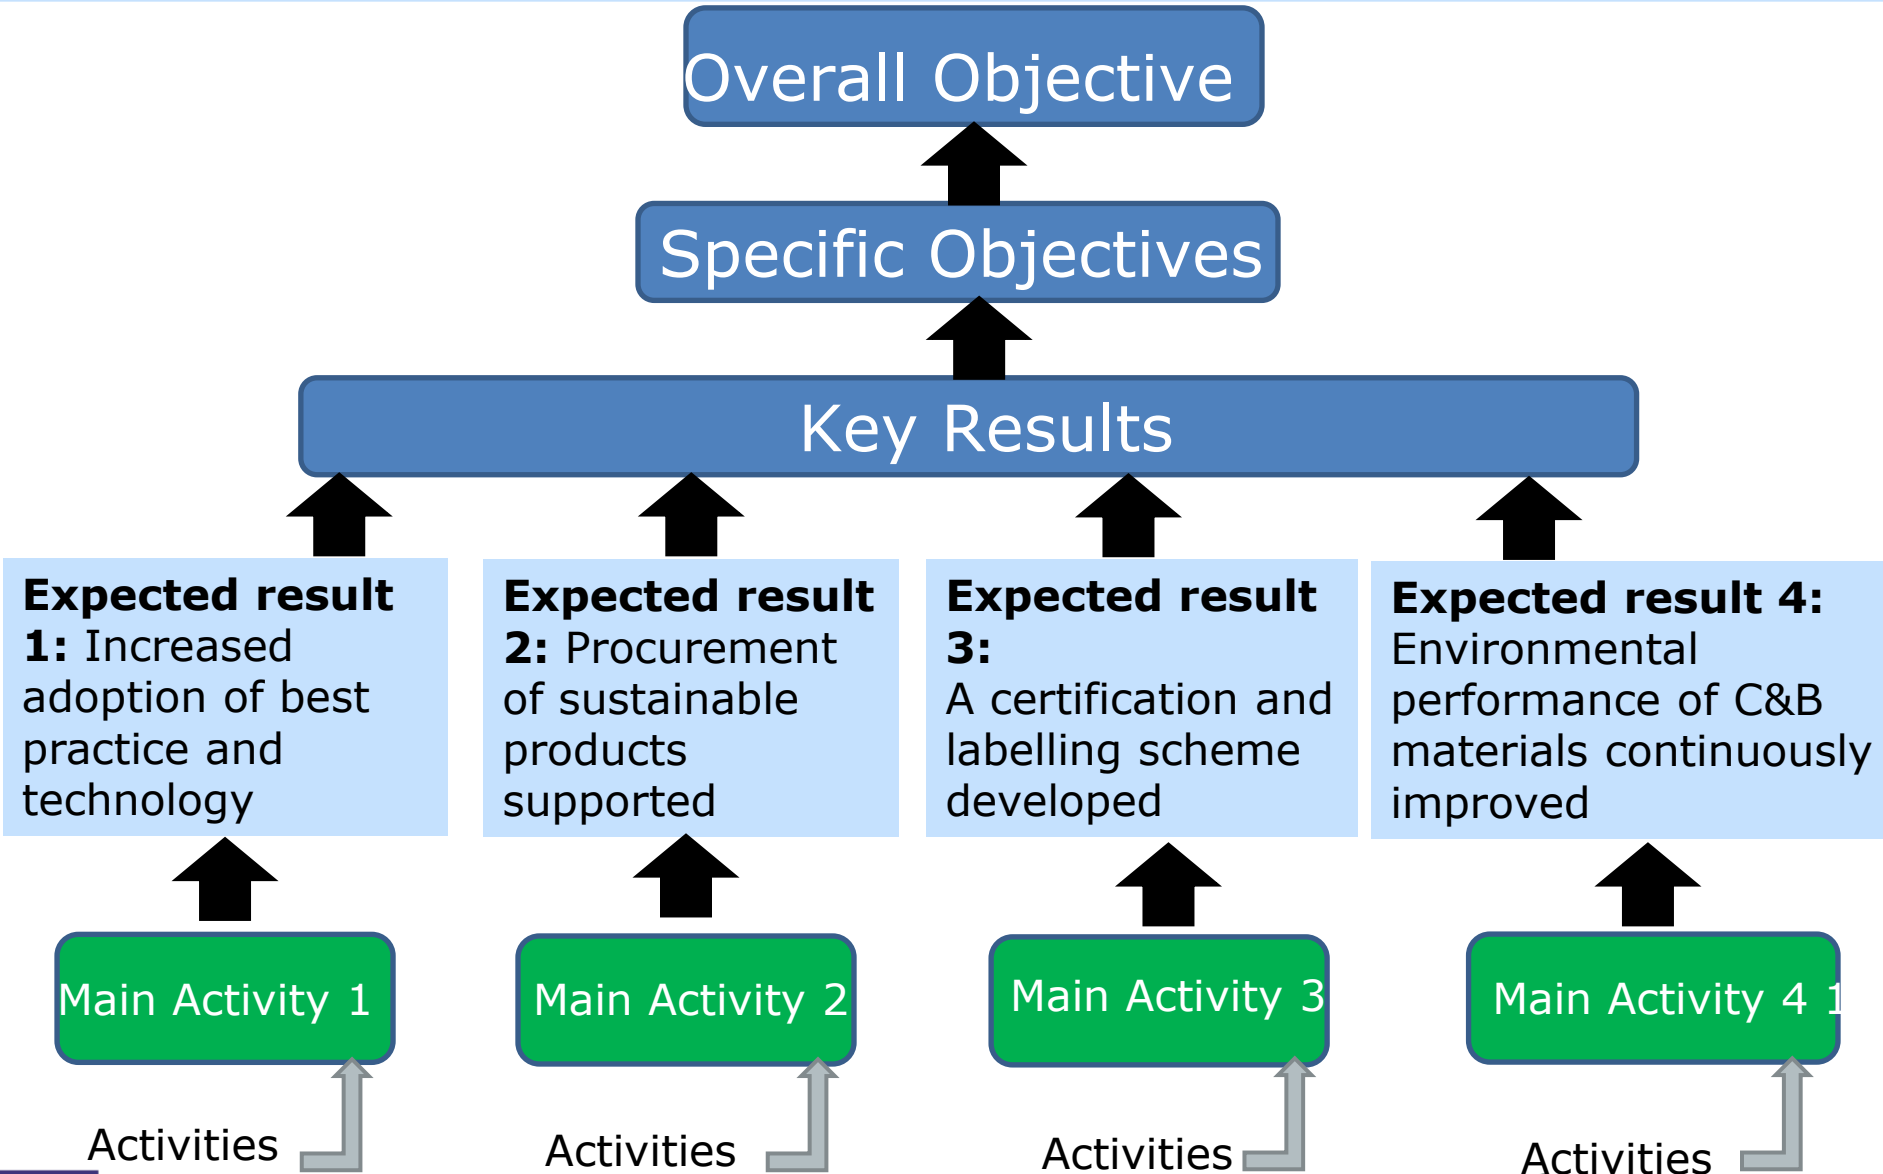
Overall Objective

Specific Objectives

Key Results

**Expected result 1:** Increased adoption of best practice and technology

**Expected result 2:** Procurement of sustainable products supported

**Expected result 3:** A certification and labelling scheme developed

**Expected result 4:** Environmental performance of C&B materials continuously improved

Main Activity 1

Main Activity 2

Main Activity 3

Main Activity 4 1

Activities

Activities

Activities

Activities